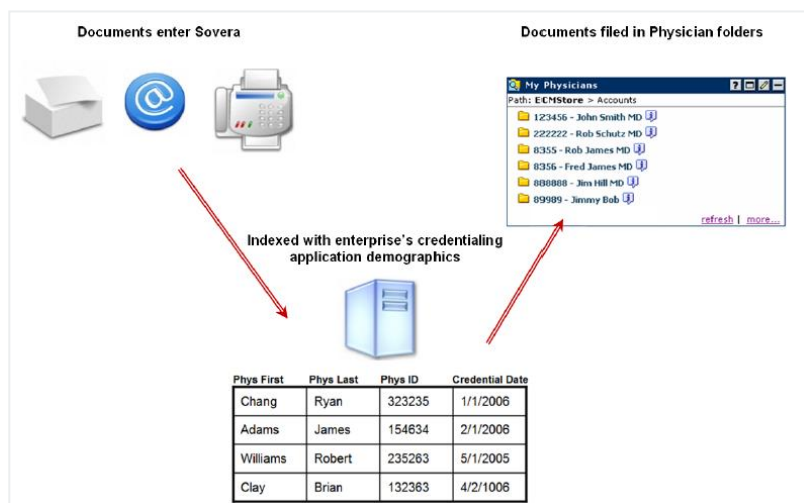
Documents enter Sovera

Documents filed in Physician folders

My Physicians

Path: ECMStore > Accounts

123456 - John Smith MD
222222 - Rob Schutz MD
8355 - Rob James MD
8356 - Fred James MD
888888 - Jim Hill MD
89989 - Jimmy Bob

refresh | more...

Indexed with enterprise's credentialing application demographics

| Phys First | Phys Last | Phys ID | Credential Date |
|---|---|---|---|
| Chang | Ryan | 323235 | 1/1/2006 |
| Adams | James | 154634 | 2/1/2006 |
| Williams | Robert | 235263 | 5/1/2005 |
| Clay | Brian | 132363 | 4/2/1006 |